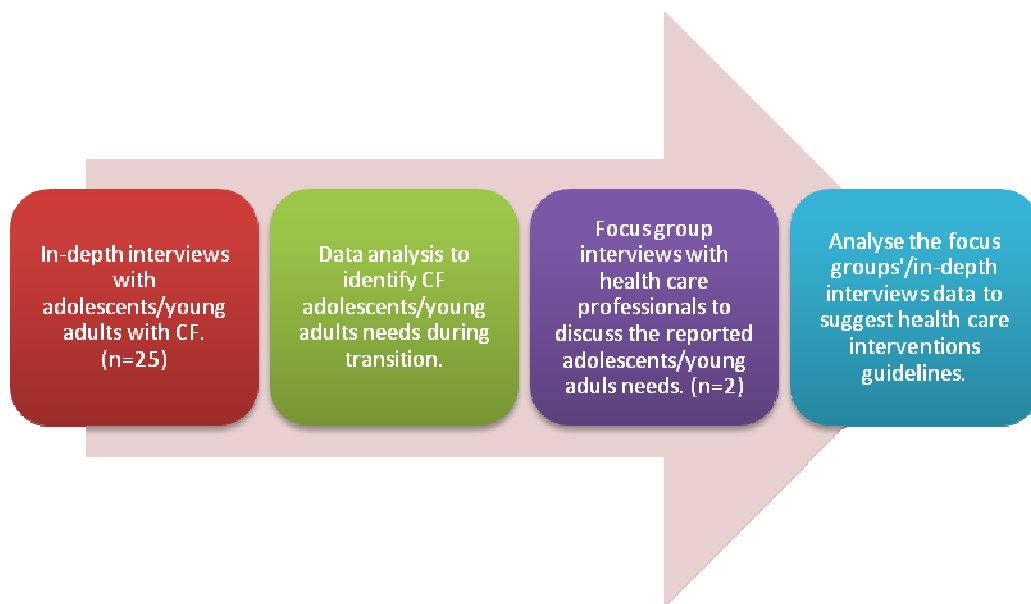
In-depth interviews with adolescents/young adults with CF. (n=25)

Data analysis to identify CF adolescents/young adults needs during transition.

Focus group interviews with health care professionals to discuss the reported adolescents/young aduls needs. (n=2)

Analyse the focus groups'/in-depth interviews data to suggest health care interventions guidelines.